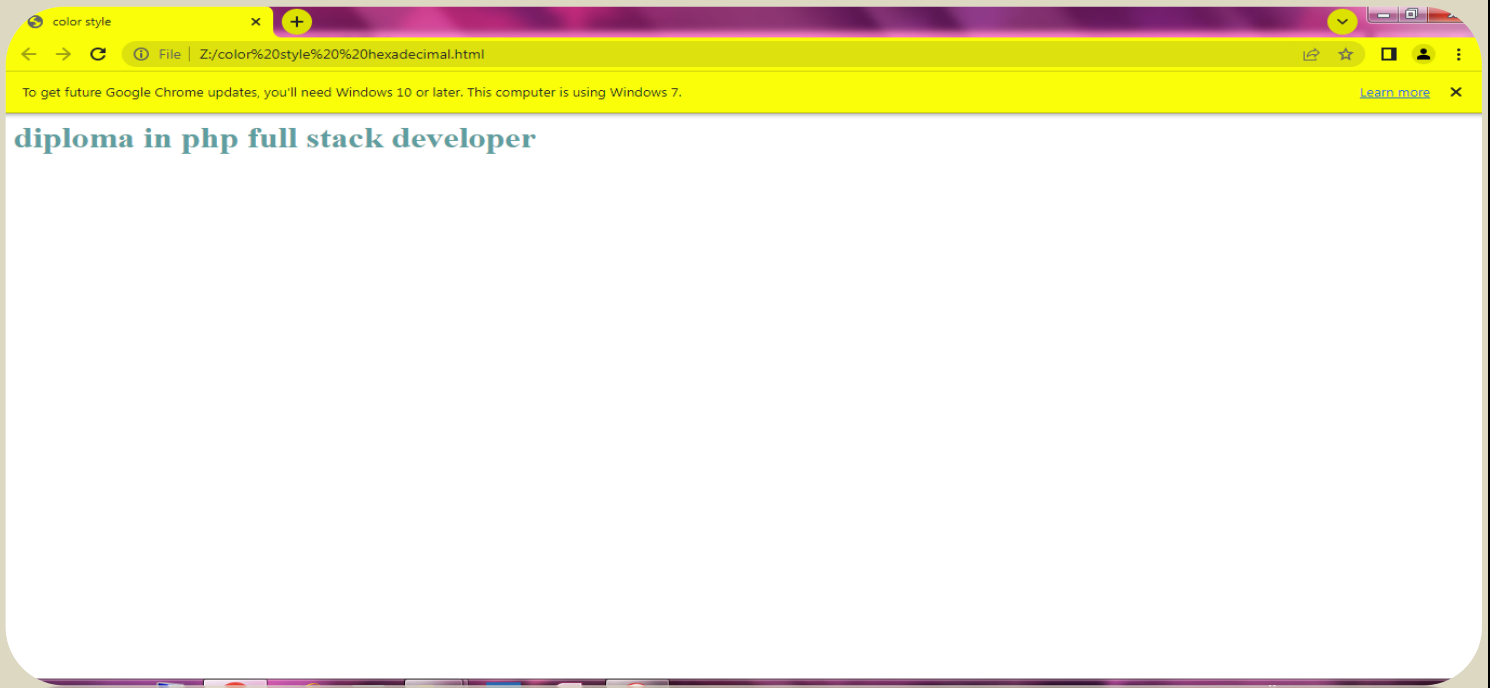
color style

File | Z:/color%20style%20%20hexadecimal.html

To get future Google Chrome updates, you'll need Windows 10 or later. This computer is using Windows 7.

Learn more

diploma in php full stack developer